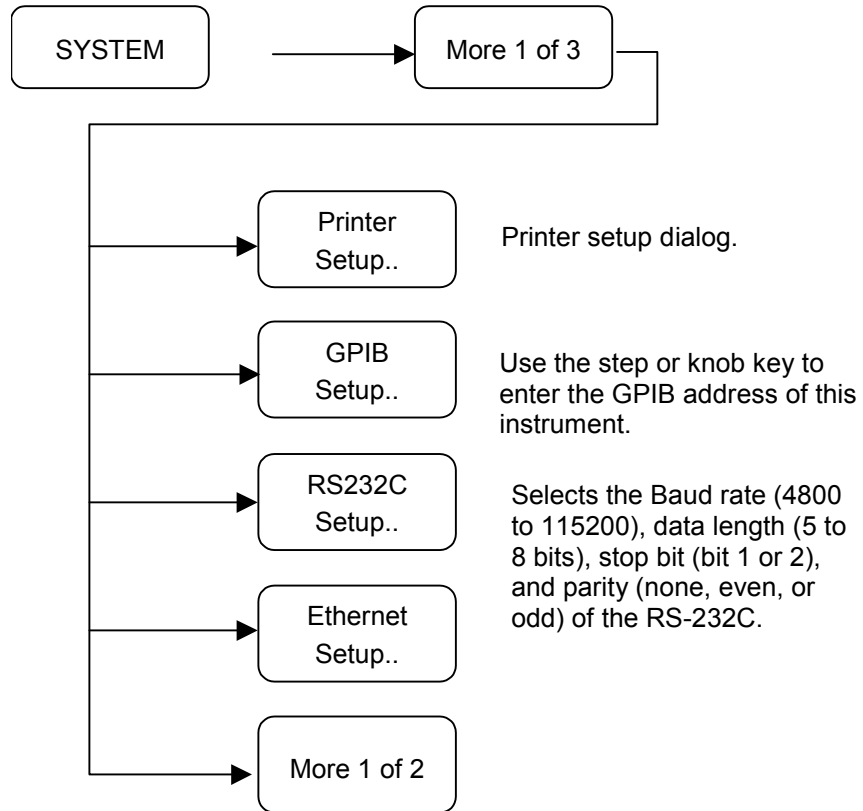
SYSTEM

More 1 of 3

Printer Setup..

Printer setup dialog.

GPIB Setup..

Use the step or knob key to enter the GPIB address of this instrument.

RS232C Setup..

Selects the Baud rate (4800 to 115200), data length (5 to 8 bits), stop bit (bit 1 or 2), and parity (none, even, or odd) of the RS-232C.

Ethernet Setup..

More 1 of 2